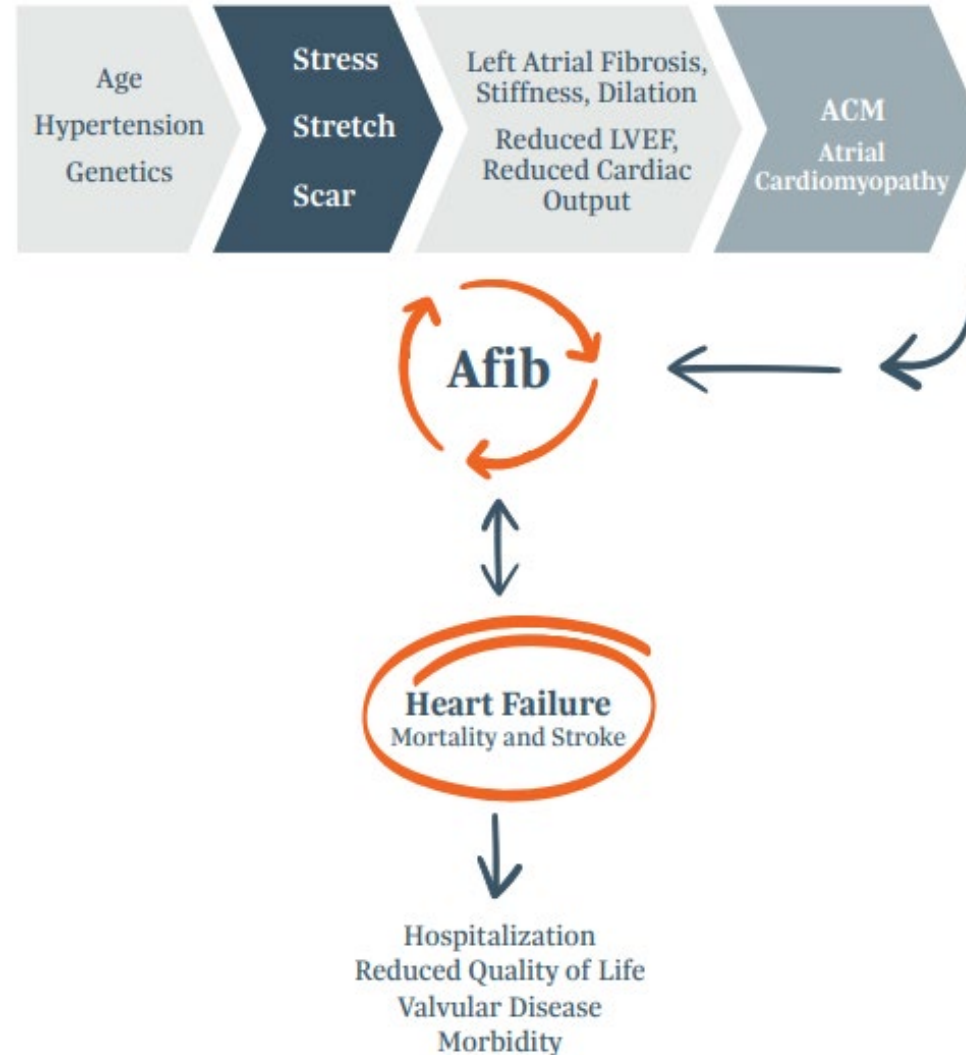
Age
Hypertension
Genetics

Stress
Stretch
Scar

Left Atrial Fibrosis, Stiffness, Dilation
Reduced LVEF, Reduced Cardiac Output

ACM
Atrial Cardiomyopathy

Afib

Heart Failure
Mortality and Stroke

Hospitalization
Reduced Quality of Life
Valvular Disease
Morbidity